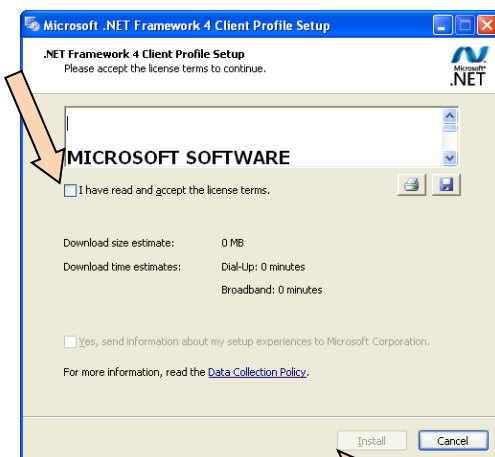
Microsoft .NET Framework 4 Client Profile Setup

.NET Framework 4 Client Profile Setup
Please accept the license terms to continue.

Microsoft® .NET

MICROSOFT SOFTWARE

I have read and accept the license terms.

Download size estimate: 0 MB
Download time estimates: Dial-Up: 0 minutes
Broadband: 0 minutes

Yes, send information about my setup experiences to Microsoft Corporation.

For more information, read the Data Collection Policy.

Install
Cancel